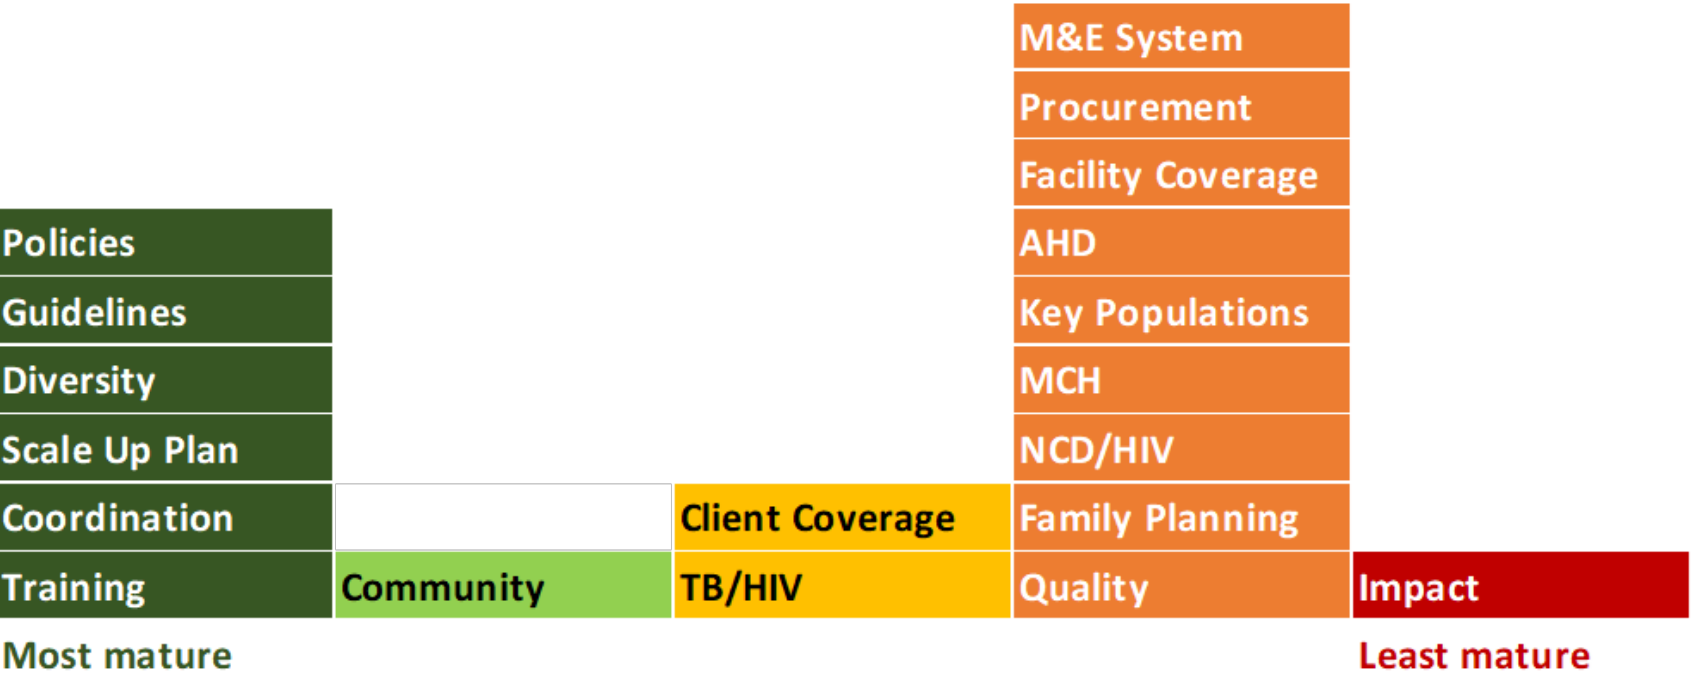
| Most mature | | | | Least mature |
|---|---|---|---|---|
| | | | M&E System | |
| | | | Procurement | |
| | | | Facility Coverage | |
| Policies | | | AHD | |
| Guidelines | | | Key Populations | |
| Diversity | | | MCH | |
| Scale Up Plan | | | NCD/HIV | |
| Coordination | | Client Coverage | Family Planning | |
| Training | Community | TB/HIV | Quality | Impact |

Most mature

Least mature